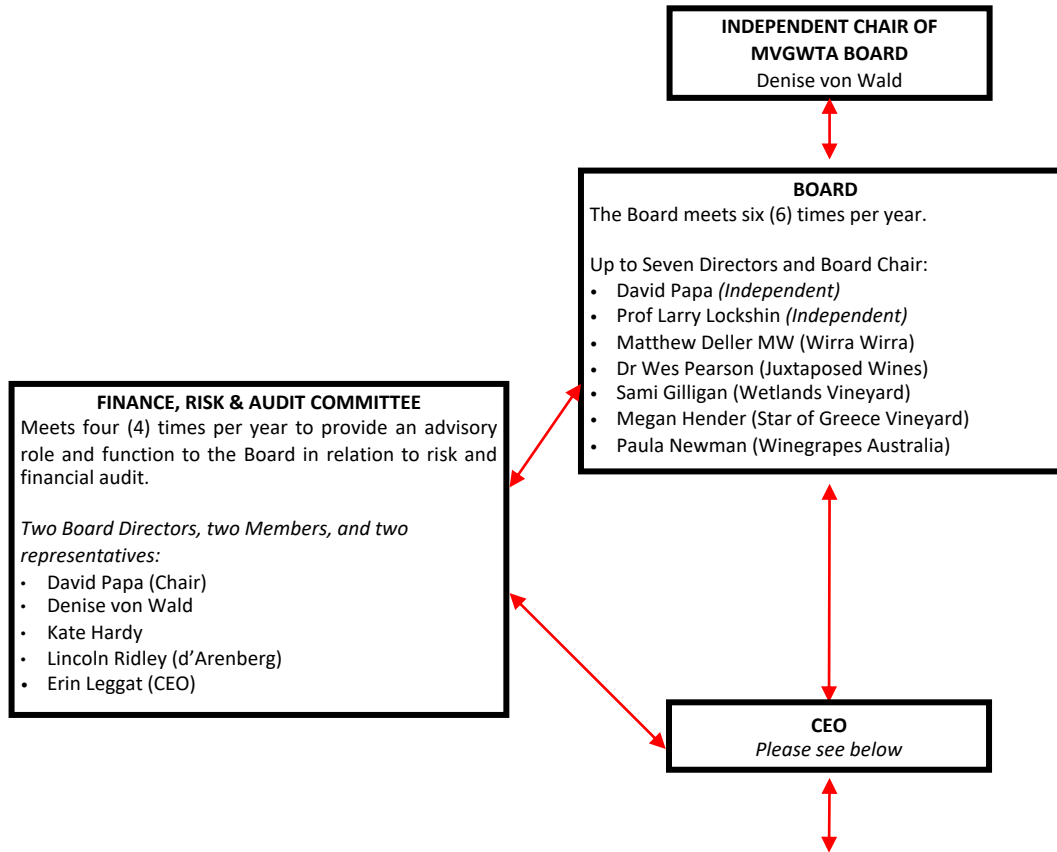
**INDEPENDENT CHAIR OF MVGWTA BOARD**
Denise von Wald

**BOARD**
The Board meets six (6) times per year.

Up to Seven Directors and Board Chair:
- David Papa *(Independent)*
- Prof Larry Lockshin *(Independent)*
- Matthew Deller MW (Wirra Wirra)
- Dr Wes Pearson (Juxtaposed Wines)
- Sami Gilligan (Wetlands Vineyard)
- Megan Hender (Star of Greece Vineyard)
- Paula Newman (Winegrapes Australia)

**FINANCE, RISK & AUDIT COMMITTEE**
Meets four (4) times per year to provide an advisory role and function to the Board in relation to risk and financial audit.

*Two Board Directors, two Members, and two representatives:*
- David Papa (Chair)
- Denise von Wald
- Kate Hardy
- Lincoln Ridley (d'Arenberg)
- Erin Leggat (CEO)

**CEO**
*Please see below*